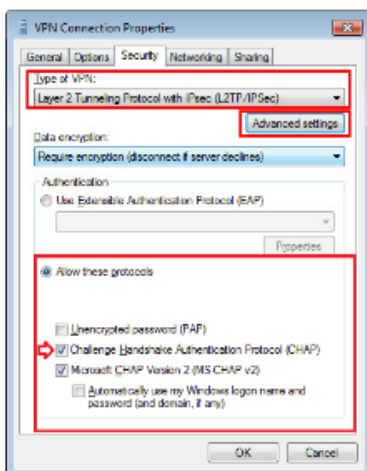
VPN Connection Properties

General | Options | Security | Networking | Sharing

Type of VPN:

Layer 2 Tunneling Protocol with IPsec (L2TP/IPSec)

Advanced settings

Data encryption:

Require encryption (disconnect if server declines)

Authentication

Use Extensible Authentication Protocol (EAP)

Properties

Allow these protocols

Unencrypted password (PAP)

Challenge Handshake Authentication Protocol (CHAP)

Microsoft CHAP Version 2 (MS-CHAP v2)

Automatically use my Windows logon name and password (and domain, if any)

OK | Cancel